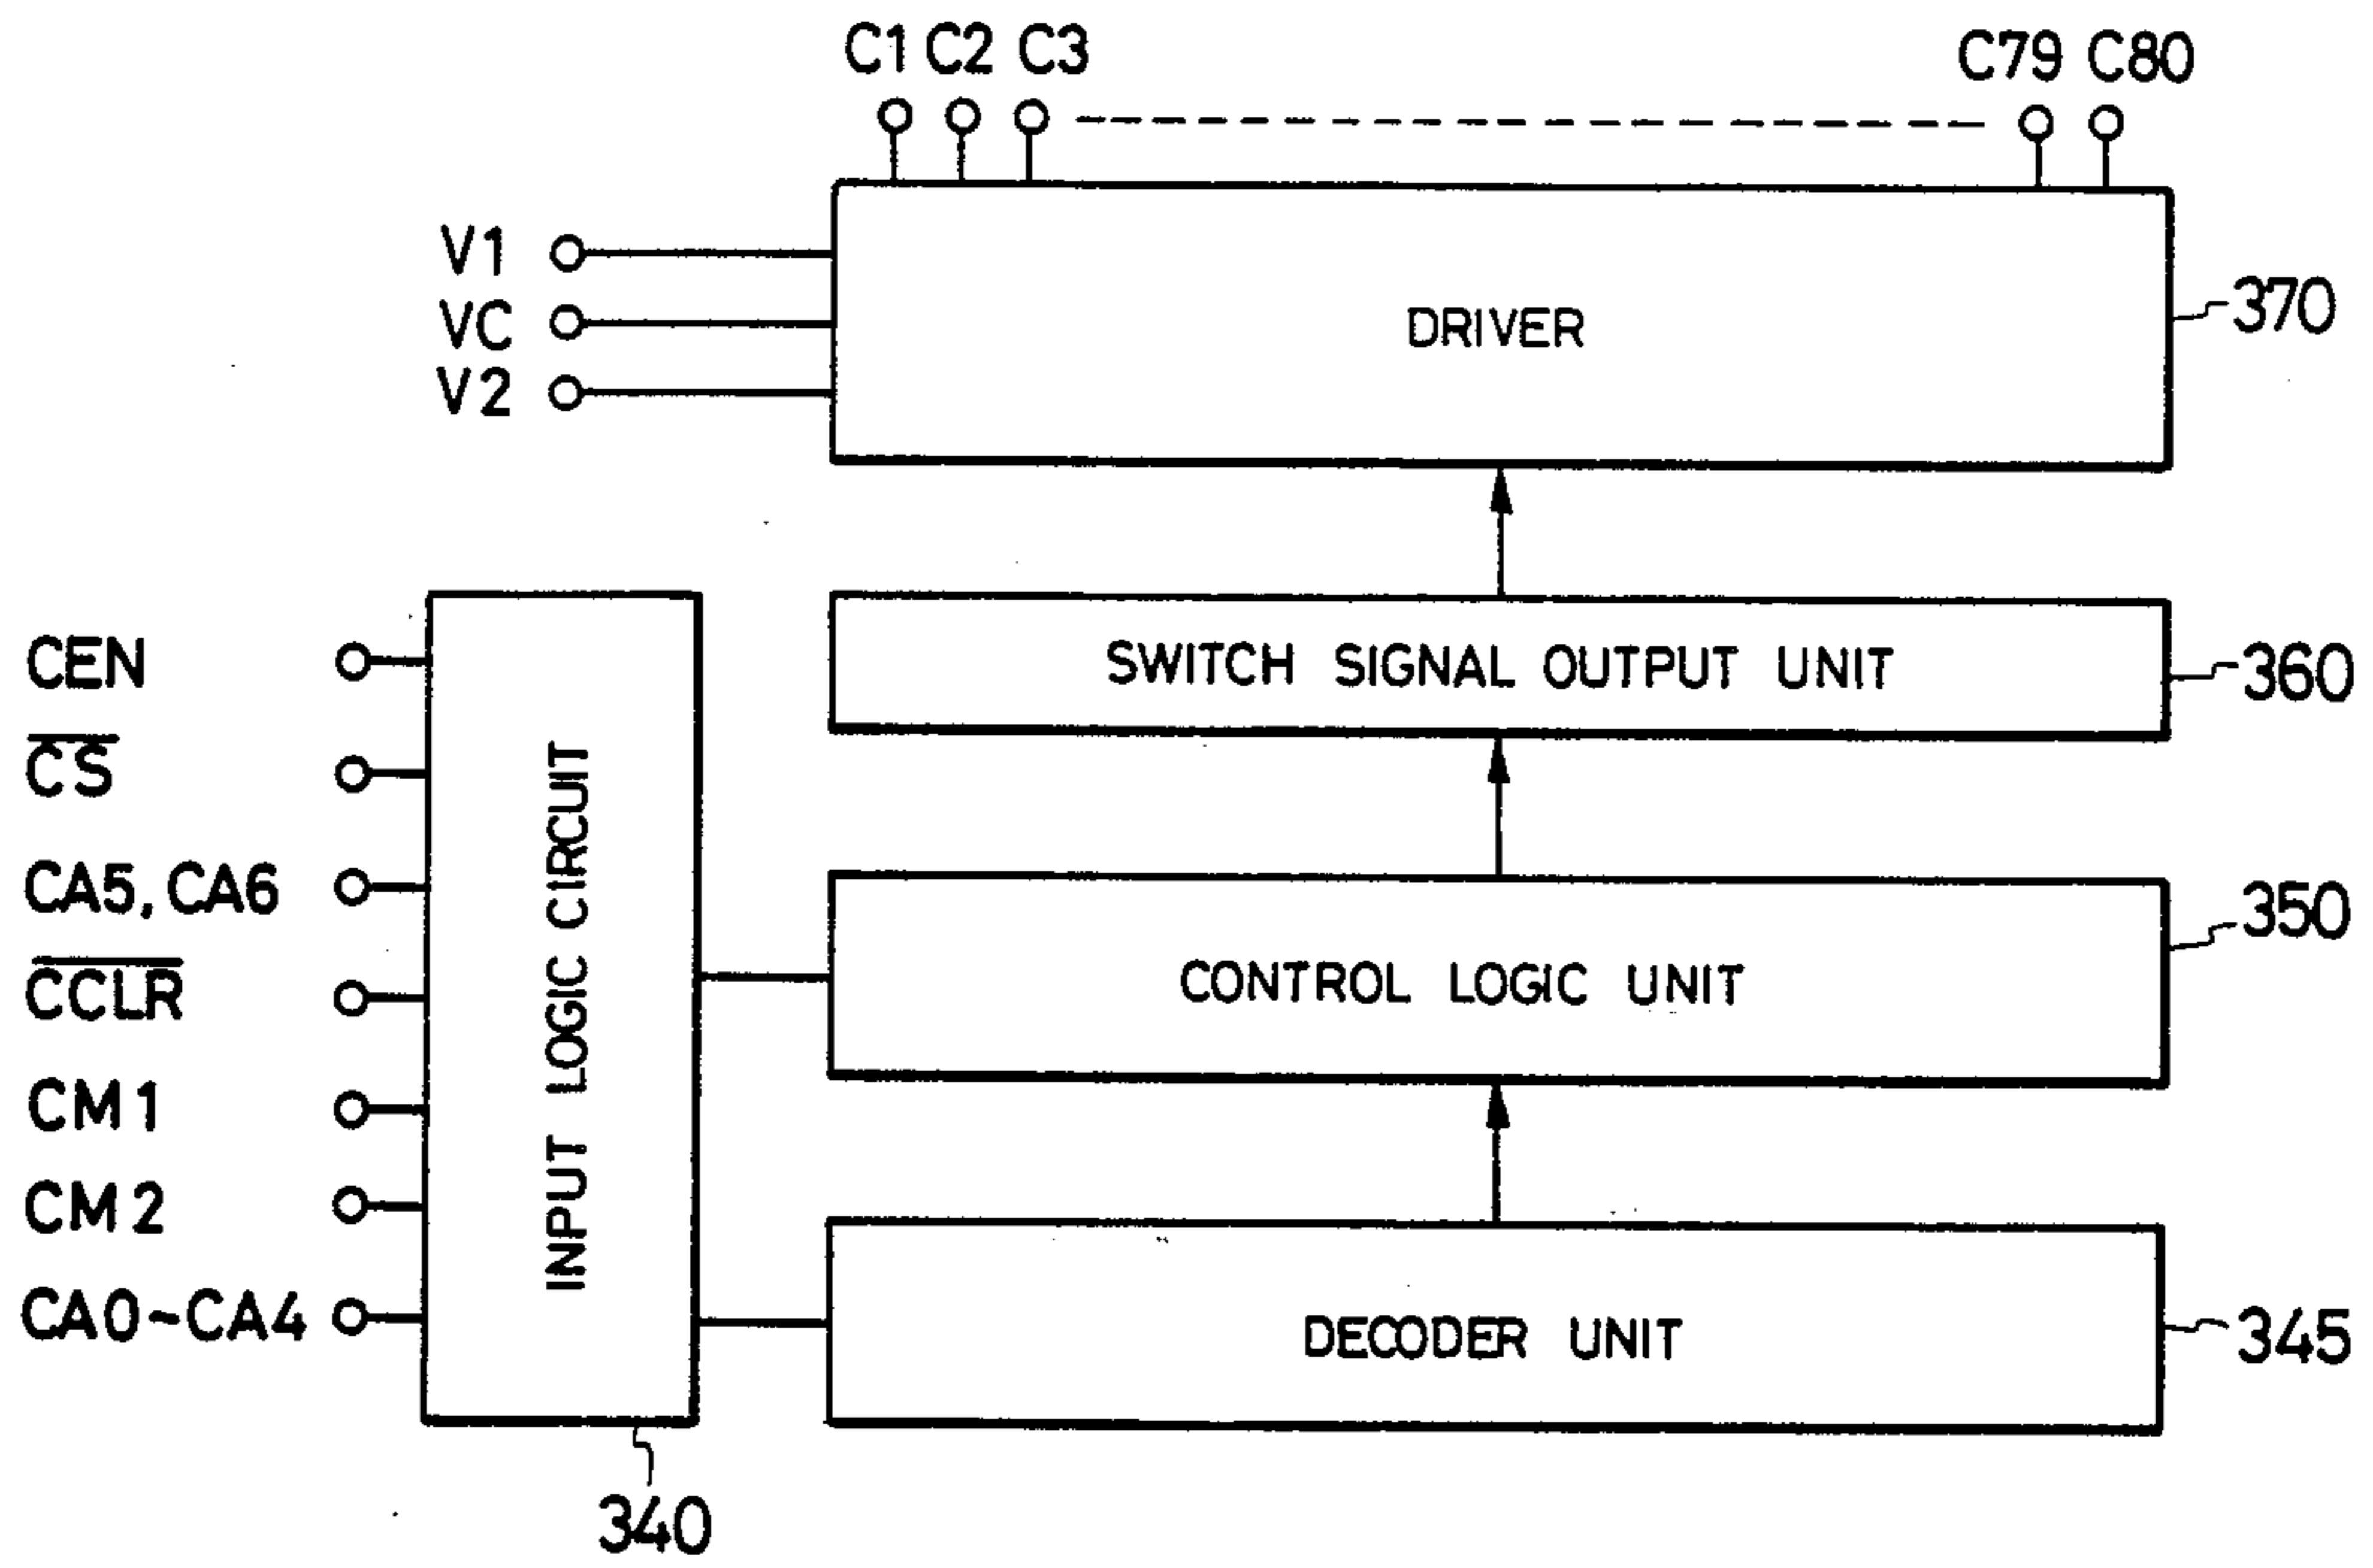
C1 C2 C3 C79 C80

V1
VC
V2

DRIVER

370

SWITCH SIGNAL OUTPUT UNIT

360

CEN
$\overline{CS}$
CA5, CA6
$\overline{CCLR}$
CM1
CM2
CA0~CA4

INPUT LOGIC CIRCUIT

CONTROL LOGIC UNIT

350

DECODER UNIT

345

340